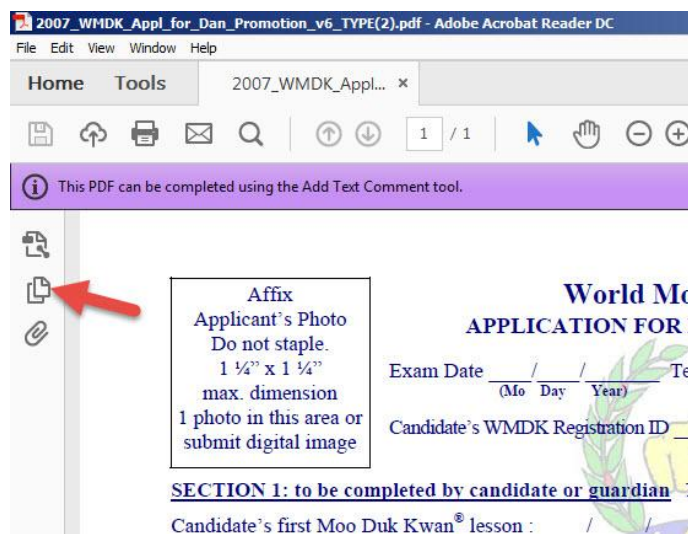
2007_WMDK_Appl_for_Dan_Promotion_v6_TYPE(2).pdf - Adobe Acrobat Reader DC

File Edit View Window Help

Home Tools 2007_WMDK_Appl... ×

1 / 1

This PDF can be completed using the Add Text Comment tool.

Affix Applicant's Photo Do not staple. 1 ¼" x 1 ¼" max. dimension 1 photo in this area or submit digital image

World Mo

APPLICATION FOR

Exam Date ___/___/___ Te
(Mo Day Year)

Candidate's WMDK Registration ID

SECTION 1: to be completed by candidate or guardian

Candidate's first Moo Duk Kwan® lesson : / /